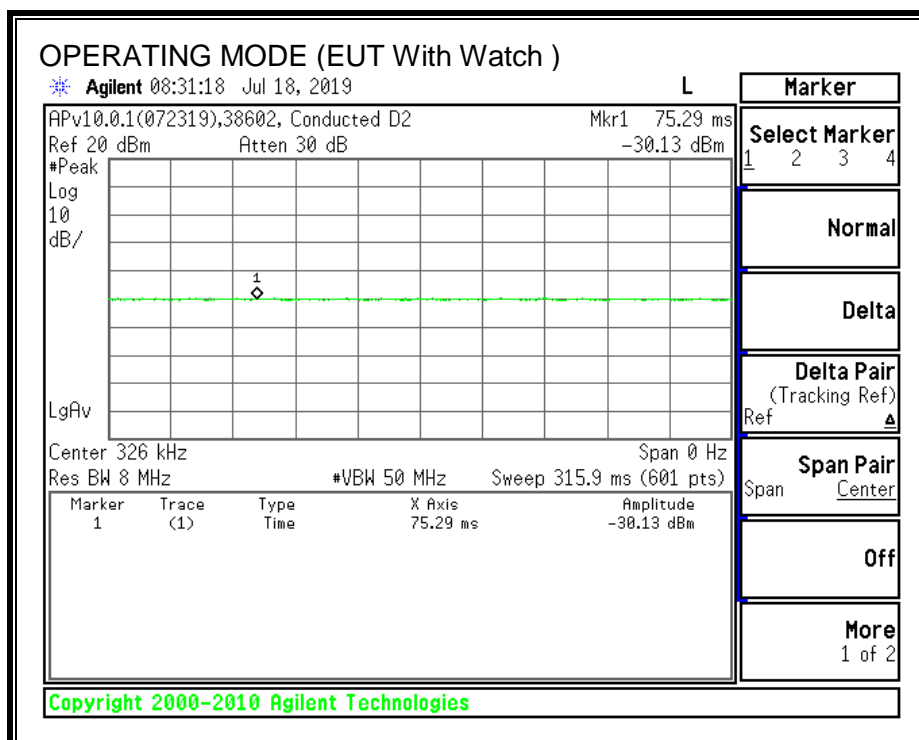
OPERATING MODE (EUT With Watch )

Agilent 08:31:18 Jul 18, 2019

L

APv10.0.1(072319),38602, Conducted D2

Mkr1 75.29 ms

Ref 20 dBm

Atten 30 dB

-30.13 dBm

#Peak

Log

10

dB/

1

LgAv

Center 326 kHz

Span 0 Hz

Res BW 8 MHz

#VBW 50 MHz

Sweep 315.9 ms (601 pts)

| Marker | Trace | Type | X Axis | Amplitude |
|---|---|---|---|---|
| 1 | (1) | Time | 75.29 ms | -30.13 dBm |

Marker

Select Marker

1 2 3 4

Normal

Delta

Delta Pair

(Tracking Ref)

Ref Δ

Span Pair

Span Center

Off

More

1 of 2

Copyright 2000-2010 Agilent Technologies